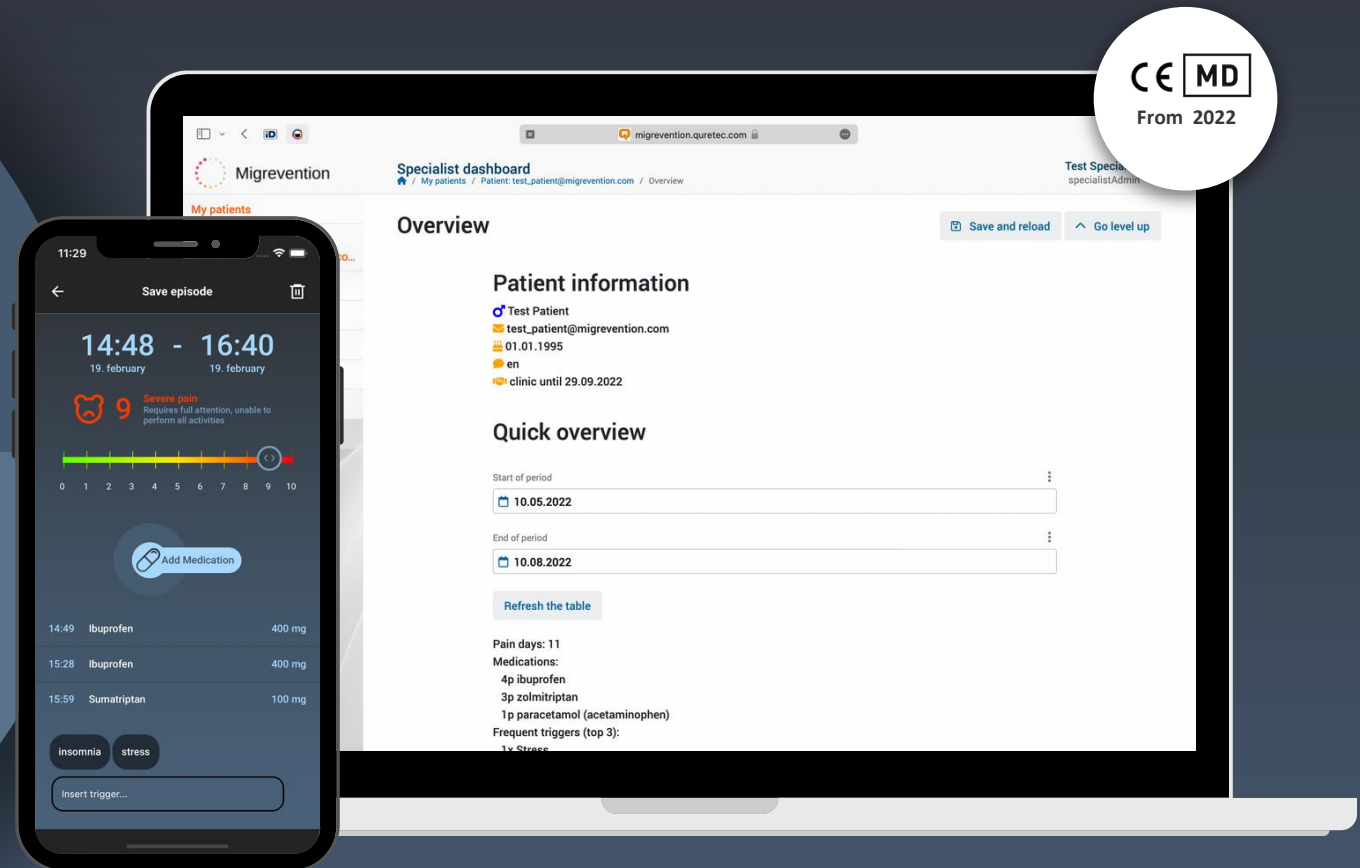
CE MD
From 2022

migrevention.quretec.com

Migrevention

My patients

Specialist dashboard
/ My patients / Patient: test_patient@migrevention.com / Overview

Test Special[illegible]
specialistAdmin

Overview

Save and reload
Go level up

Patient information
Test Patient
test_patient@migrevention.com
01.01.1995
en
clinic until 29.09.2022

Quick overview

Start of period
10.05.2022

End of period
10.08.2022

Refresh the table

Pain days: 11
Medications:
4p ibuprofen
3p zolmitriptan
1p paracetamol (acetaminophen)
Frequent triggers (top 3):
1x Stress

11:29

Save episode

14:48 - 16:40
19. february 19. february

9 Severe pain
Requires full attention, unable to perform all activities

0 1 2 3 4 5 6 7 8 9 10

Add Medication

| 14:49 | Ibuprofen | 400 mg |
|---|---|---|
| 15:28 | Ibuprofen | 400 mg |
| 15:59 | Sumatriptan | 100 mg |

insomnia
stress

Insert trigger...